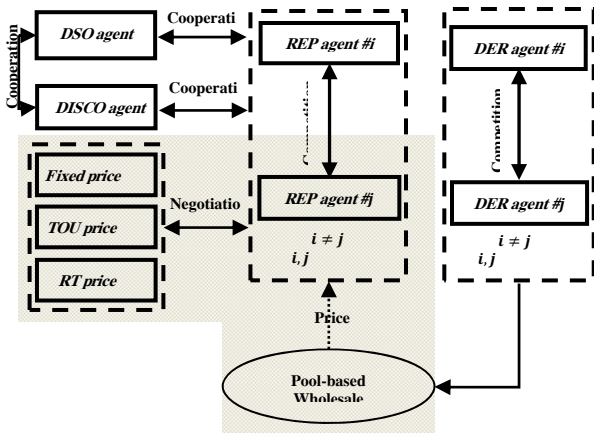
Cooperation

DSO agent

Cooperati

REP agent #i

DER agent #i

DISCO agent

Cooperati

Competition

Competition

Fixed price

Negotiatio

REP agent #j

DER agent #j

TOU price

$i \neq j$

$i, j$

$i \neq j$

$i, j$

RT price

Price

Pool-based Wholesale